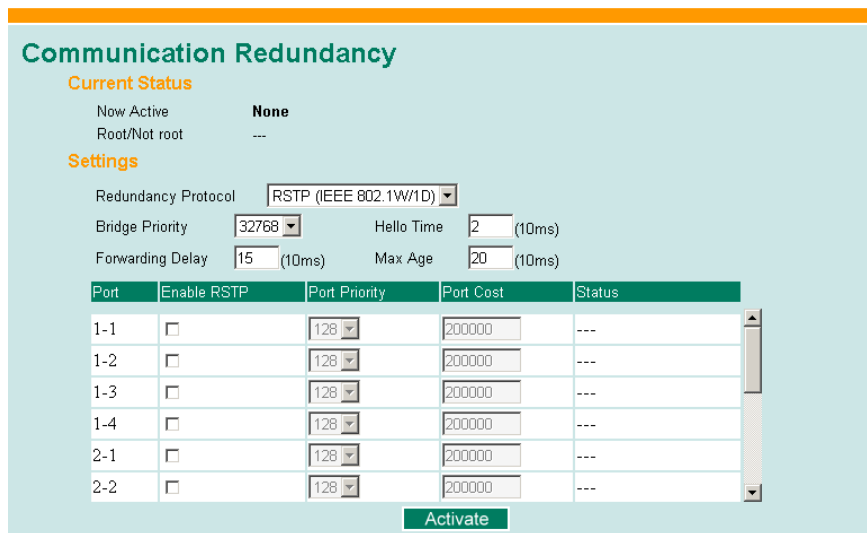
Communication Redundancy

Current Status

Now Active None

Root/Not root ---

Settings

Redundancy Protocol RSTP (IEEE 802.1W/1D)

Bridge Priority 32768 Hello Time 2 (10ms)

Forwarding Delay 15 (10ms) Max Age 20 (10ms)

| Port | Enable RSTP | Port Priority | Port Cost | Status |
|---|---|---|---|---|
| 1-1 | | 128 | 200000 | --- |
| 1-2 | | 128 | 200000 | --- |
| 1-3 | | 128 | 200000 | --- |
| 1-4 | | 128 | 200000 | --- |
| 2-1 | | 128 | 200000 | --- |
| 2-2 | | 128 | 200000 | --- |

Activate